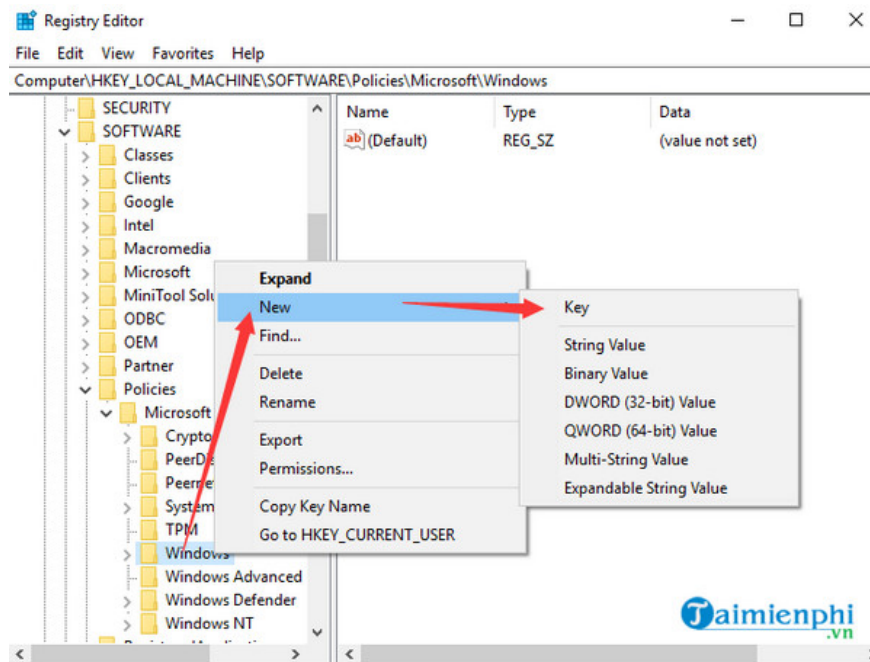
Registry Editor

File Edit View Favorites Help

Computer\HKEY_LOCAL_MACHINE\SOFTWARE\Policies\Microsoft\Windows

SECURITY
SOFTWARE
Classes
Clients
Google
Intel
Macromedia
Microsoft
MiniTool Solu
ODBC
OEM
Partner
Policies
Microsoft
Crypto
PeerDi
Peerne
System
TPM
Windows
Windows Advanced
Windows Defender
Windows NT

| Name | Type | Data |
|---|---|---|
| (Default) | REG_SZ | (value not set) |

Expand
New
Find...
Delete
Rename
Export
Permissions...
Copy Key Name
Go to HKEY_CURRENT_USER

Key
String Value
Binary Value
DWORD (32-bit) Value
QWORD (64-bit) Value
Multi-String Value
Expandable String Value

Taimienphi.vn